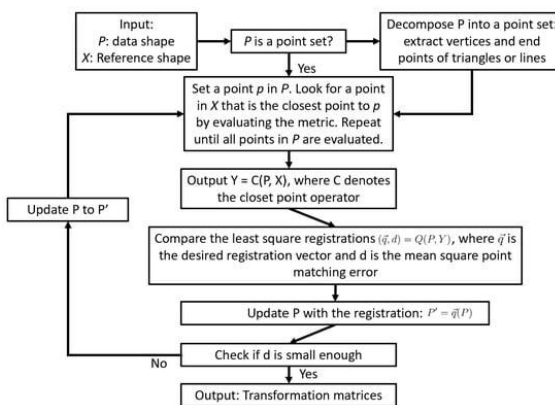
Input:
$P$: data shape
$X$: Reference shape

$P$ is a point set?

Decompose P into a point set: extract vertices and end points of triangles or lines

Yes

Set a point $p$ in $P$. Look for a point in $X$ that is the closest point to $p$ by evaluating the metric. Repeat until all points in $P$ are evaluated.

Output Y = C(P, X), where C denotes the closet point operator

Update P to P'

Compare the least square registrations $(\vec{q}, d) = Q(P, Y)$, where $\vec{q}$ is the desired registration vector and d is the mean square point matching error

Update P with the registration: $P' = \vec{q}(P)$

No

Check if d is small enough

Yes

Output: Transformation matrices